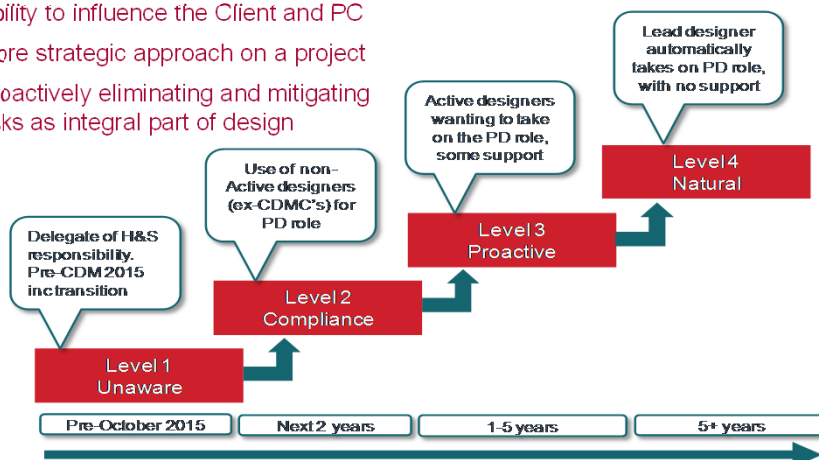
bility to influence the Client and PC
ore strategic approach on a project
oactively eliminating and mitigating
ks as integral part of design

Delegate of H&S responsibility. Pre-CDM 2015 inc transition

Use of non-Active designers (ex-CDMC's) for PD role

Active designers wanting to take on the PD role, some support

Lead designer automatically takes on PD role, with no support

Level 1
Unaware

Level 2
Compliance

Level 3
Proactive

Level 4
Natural

Pre-October 2015

Next 2 years

1-5 years

5+ years